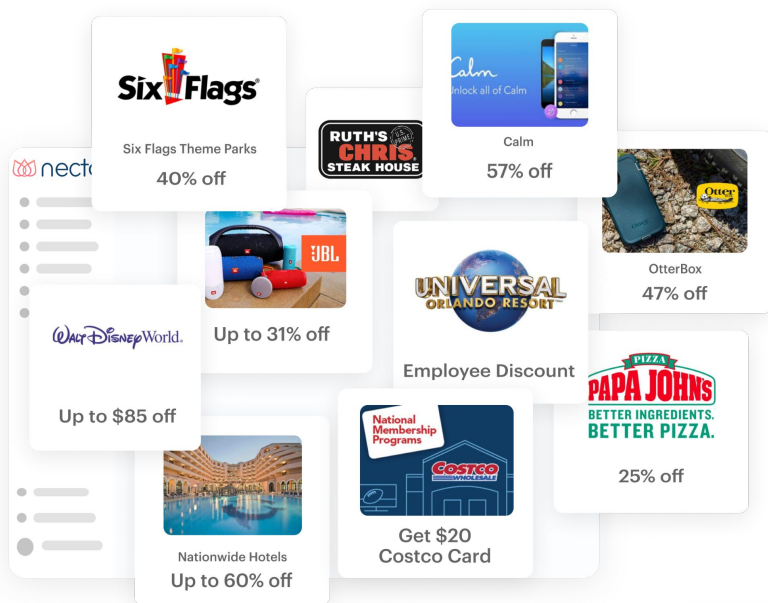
Six Flags

Six Flags Theme Parks

40% off

RUTH'S CHRIS STEAK HOUSE

Calm

Unlock all of Calm

Calm

57% off

necto

JBL

Up to 31% off

OtterBox

OtterBox

47% off

UNIVERSAL ORLANDO RESORT

Employee Discount

Walt Disney World.

Up to $85 off

PIZZA PAPA JOHNS BETTER INGREDIENTS. BETTER PIZZA.

25% off

National Membership Programs

COSTCO WHOLESALE

Get $20 Costco Card

Nationwide Hotels

Up to 60% off